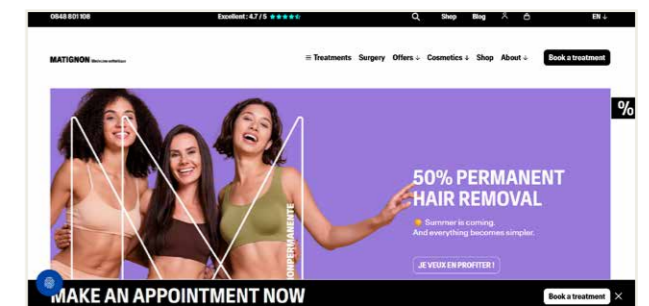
0848 801 108

Excellent : 4.7 / 5 ★★★★★

Shop Blog

EN ↓

MATIGNON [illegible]

≡ Treatments Surgery Offers ↓ Cosmetics ↓ Shop About ↓

Book a treatment

%

50% PERMANENT HAIR REMOVAL

Summer is coming. And everything becomes simpler.

JE VEUX EN PROFITER !

ONPERMANENTE

MAKE AN APPOINTMENT NOW

Book a treatment ✕